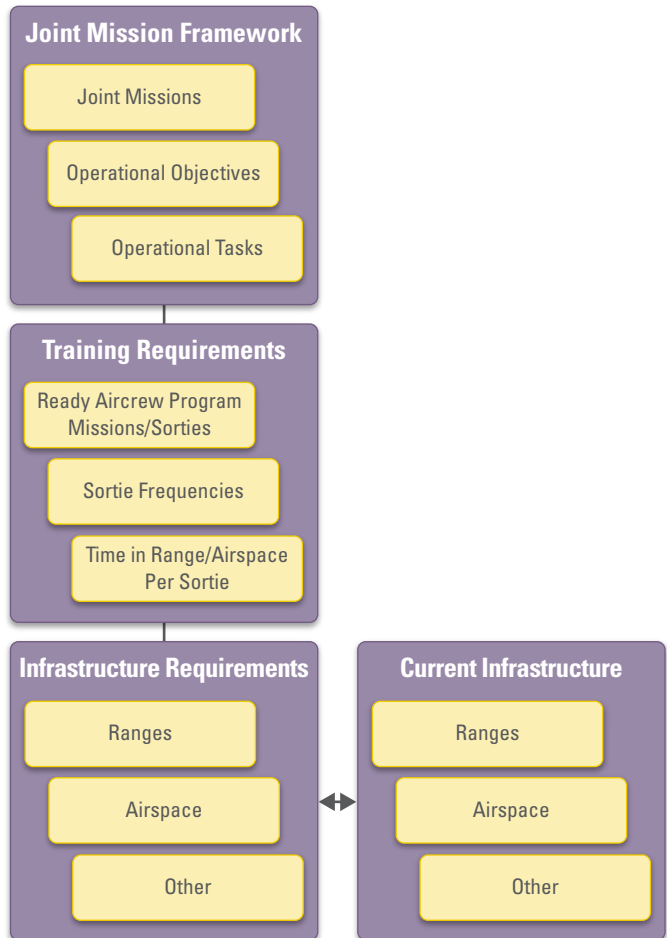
Joint Mission Framework

Joint Missions

Operational Objectives

Operational Tasks

Training Requirements

Ready Aircrew Program Missions/Sorties

Sortie Frequencies

Time in Range/Airspace Per Sortie

Infrastructure Requirements

Ranges

Airspace

Other

Current Infrastructure

Ranges

Airspace

Other